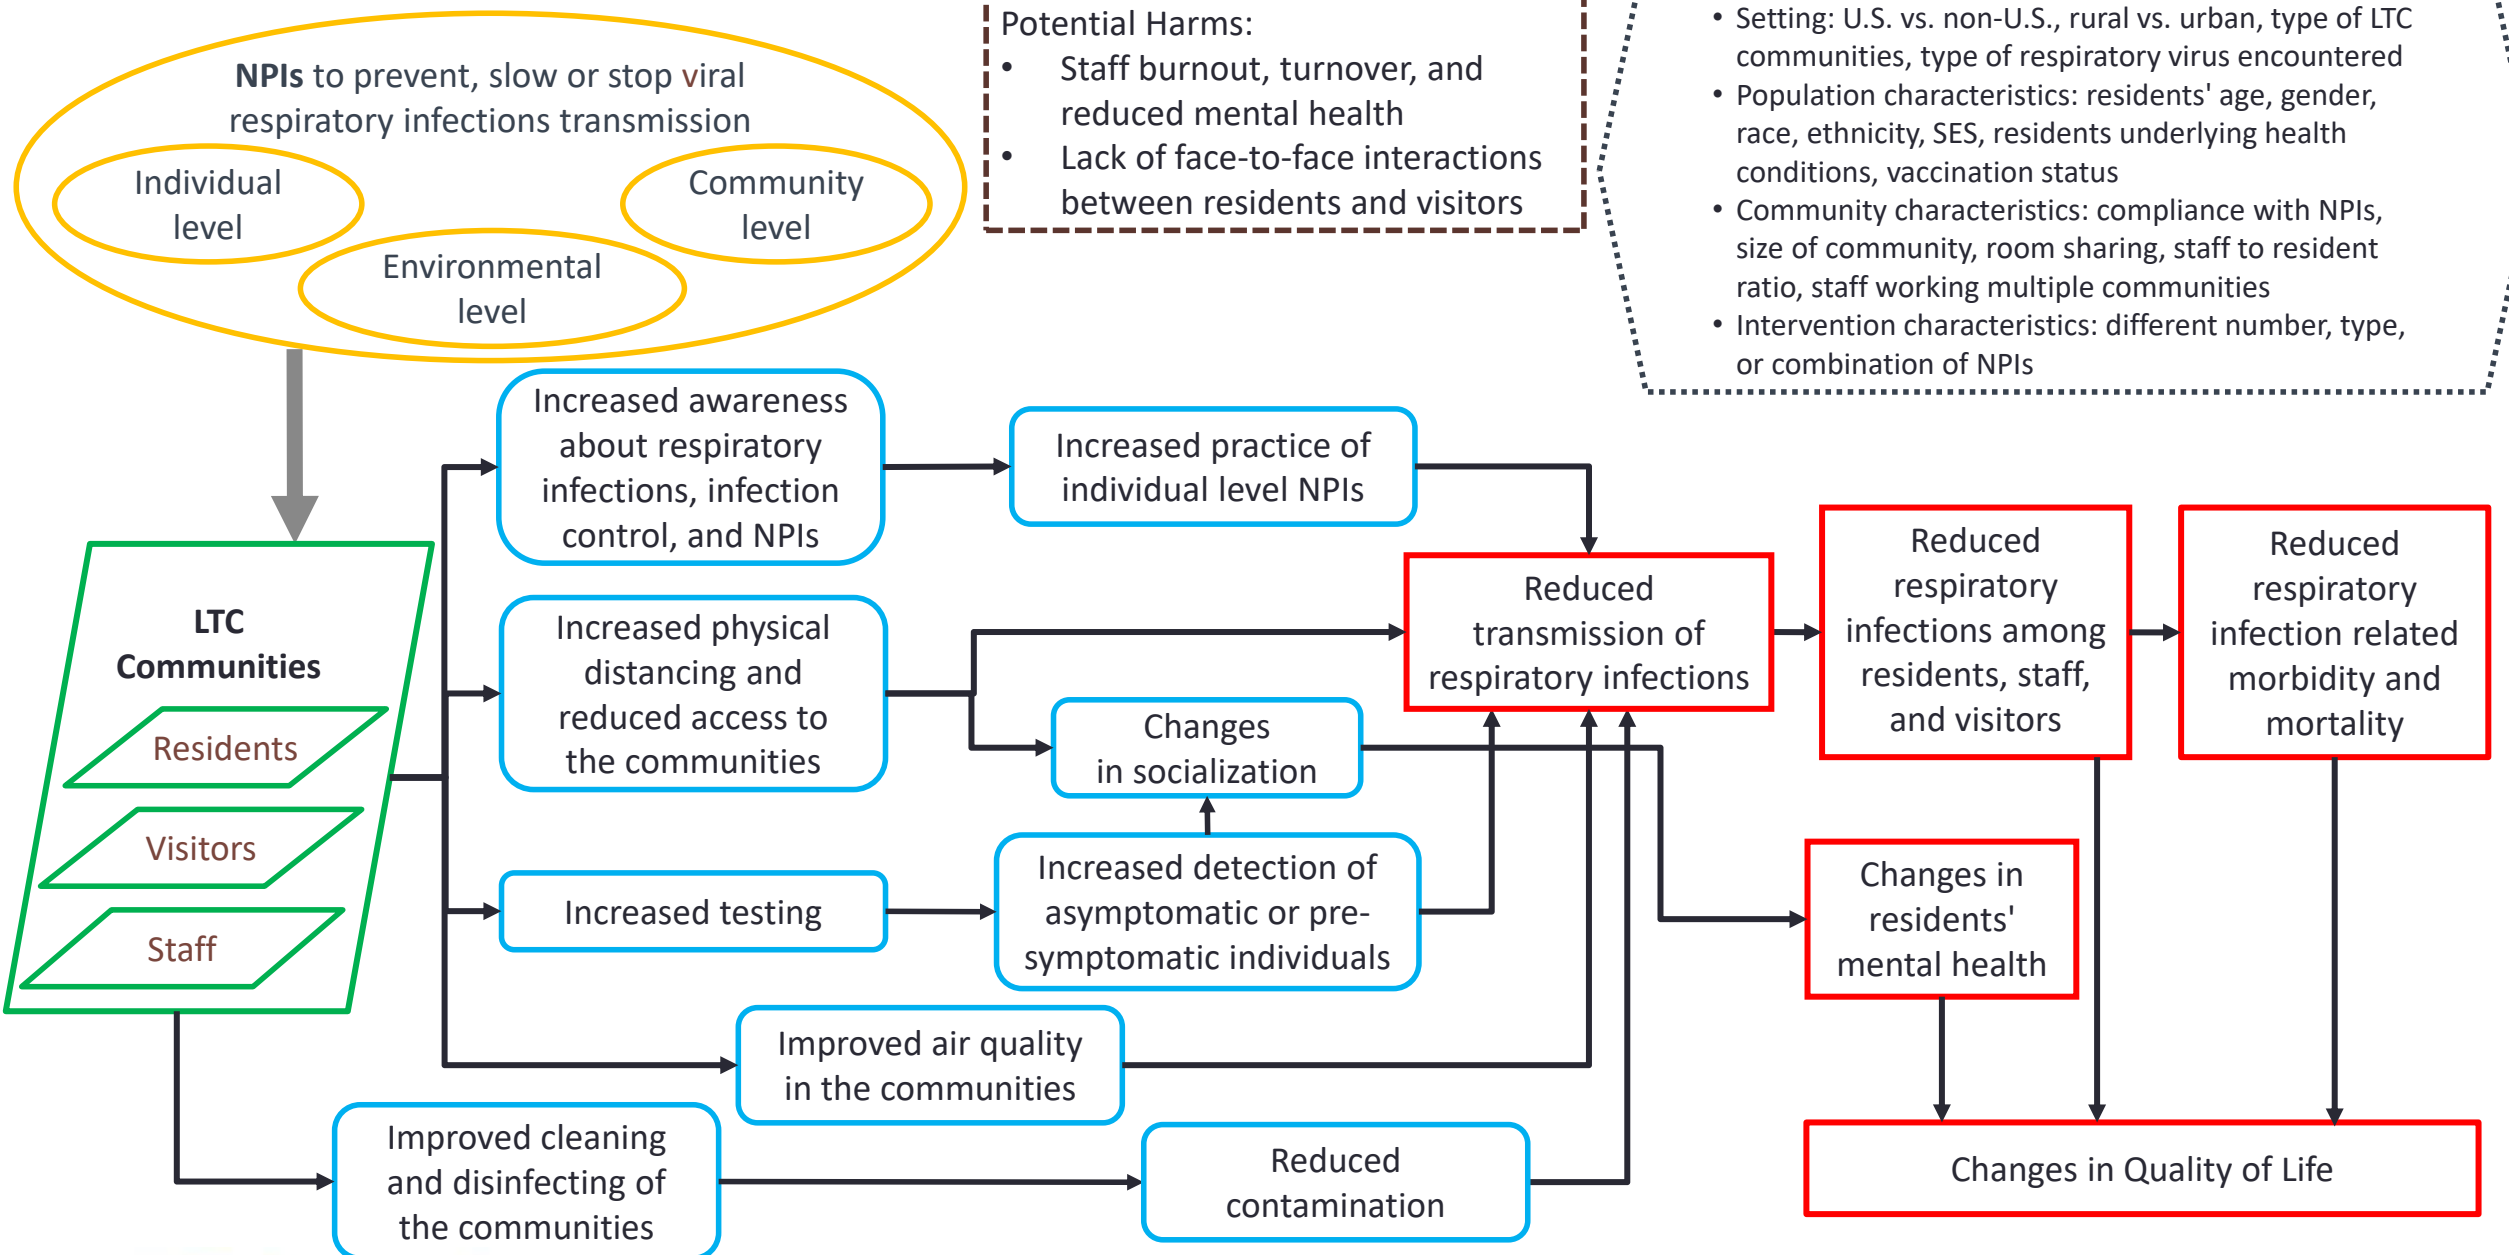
NPIs to prevent, slow or stop viral respiratory infections transmission

Individual level

Community level

Environmental level

Potential Harms:
• Staff burnout, turnover, and reduced mental health
• Lack of face-to-face interactions between residents and visitors

• Setting: U.S. vs. non-U.S., rural vs. urban, type of LTC communities, type of respiratory virus encountered
• Population characteristics: residents' age, gender, race, ethnicity, SES, residents underlying health conditions, vaccination status
• Community characteristics: compliance with NPIs, size of community, room sharing, staff to resident ratio, staff working multiple communities
• Intervention characteristics: different number, type, or combination of NPIs

LTC Communities

Residents

Visitors

Staff

Increased awareness about respiratory infections, infection control, and NPIs

Increased practice of individual level NPIs

Increased physical distancing and reduced access to the communities

Changes in socialization

Increased testing

Increased detection of asymptomatic or pre-symptomatic individuals

Improved air quality in the communities

Improved cleaning and disinfecting of the communities

Reduced contamination

Reduced transmission of respiratory infections

Reduced respiratory infections among residents, staff, and visitors

Reduced respiratory infection related morbidity and mortality

Changes in residents' mental health

Changes in Quality of Life